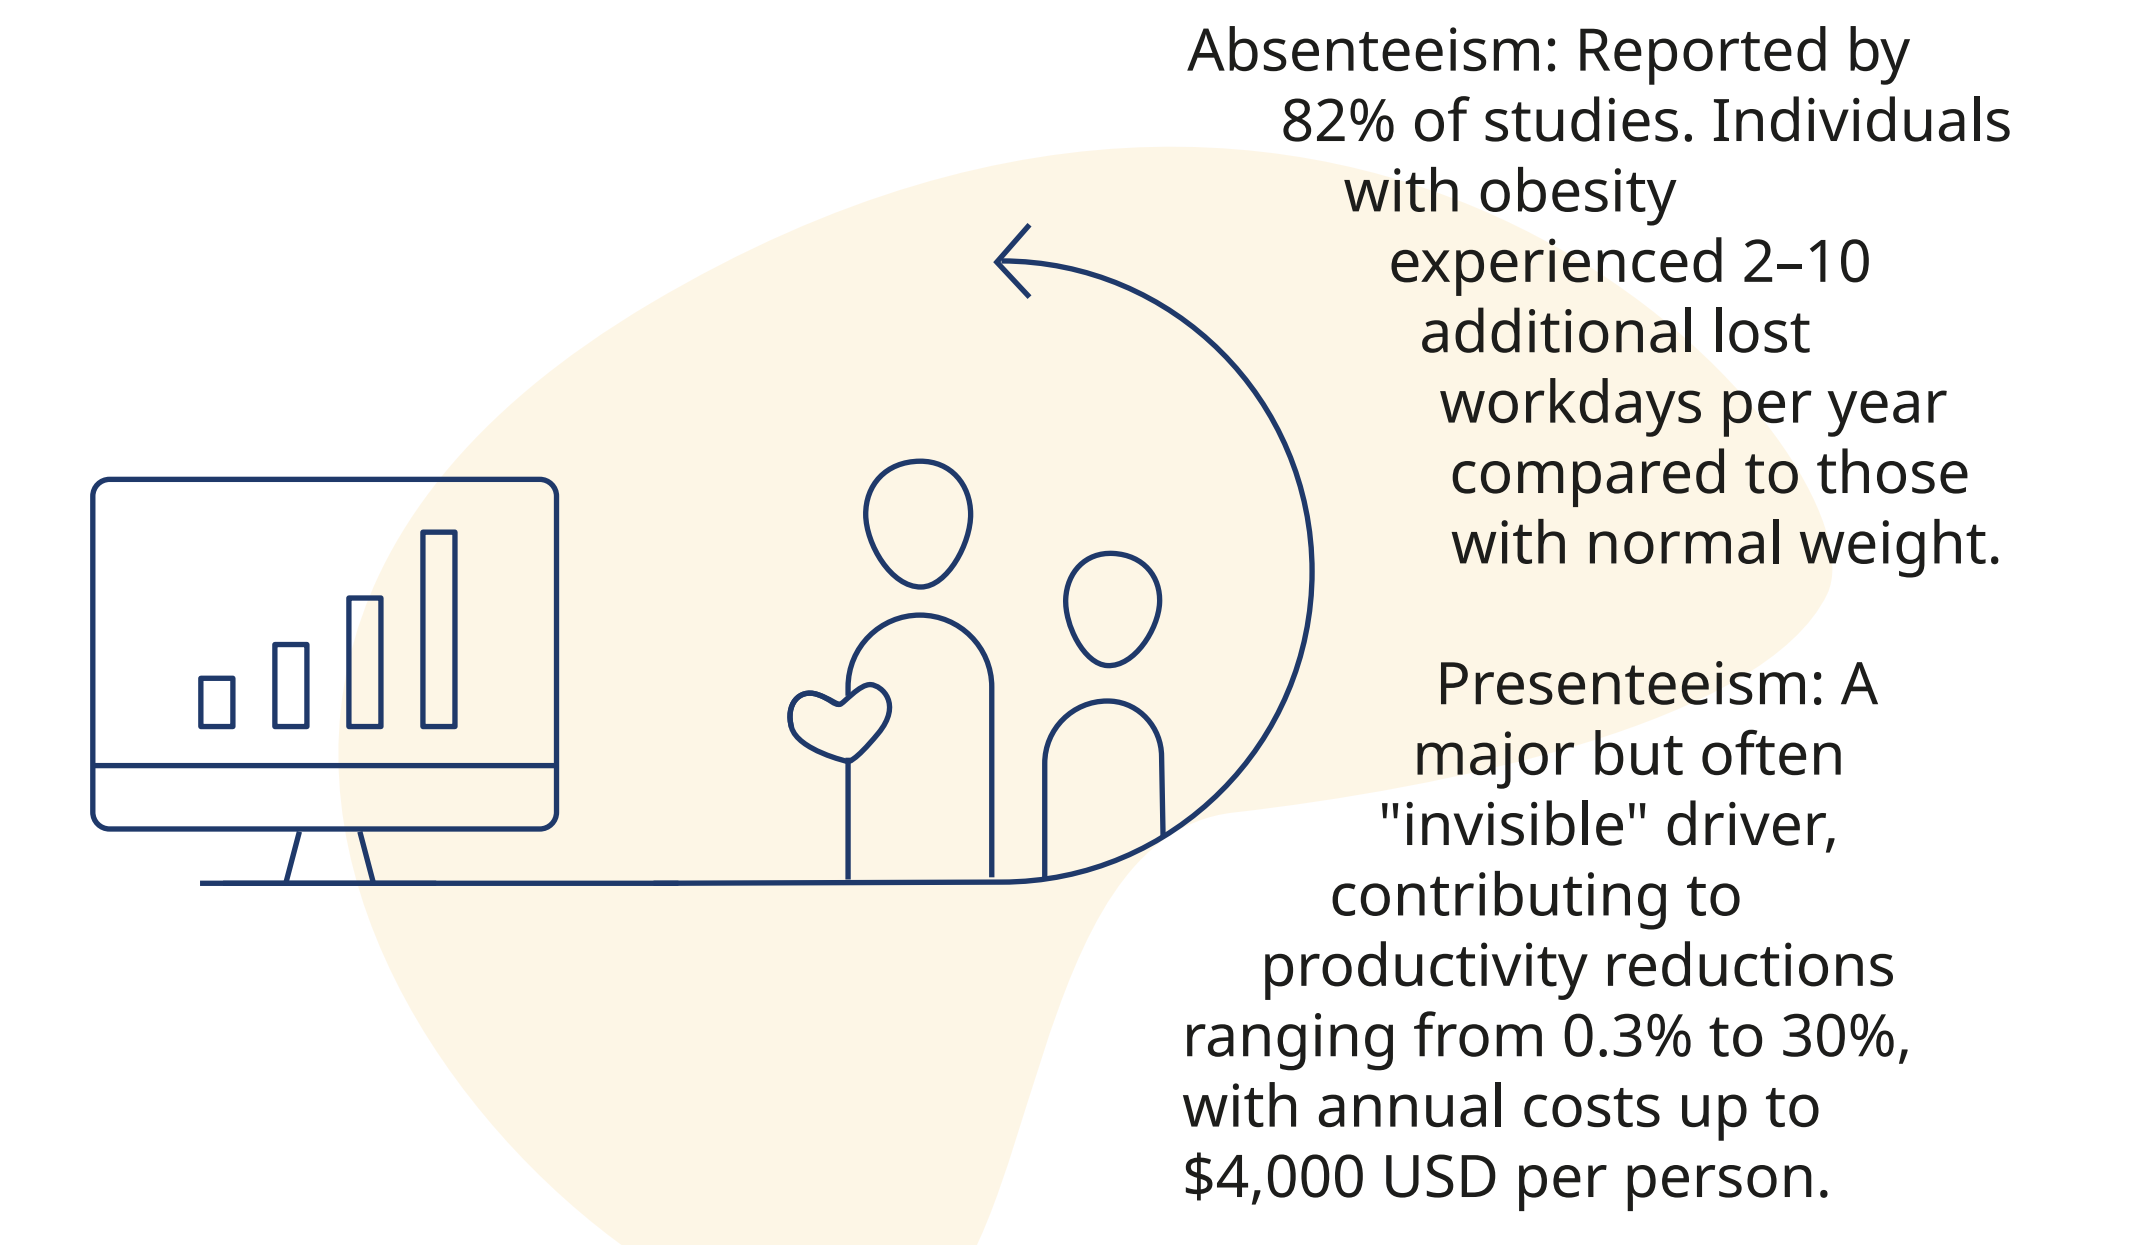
Absenteeism: Reported by 82% of studies. Individuals with obesity experienced 2–10 additional lost workdays per year compared to those with normal weight.

Presenteeism: A major but often "invisible" driver, contributing to productivity reductions ranging from 0.3% to 30%, with annual costs up to $4,000 USD per person.